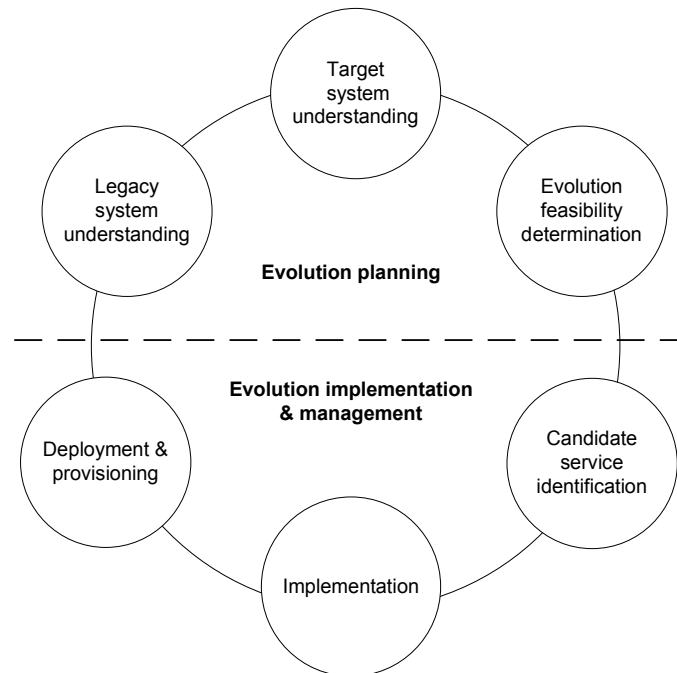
Target system understanding

Legacy system understanding

Evolution feasibility determination

Evolution planning

Evolution implementation & management

Deployment & provisioning

Candidate service identification

Implementation